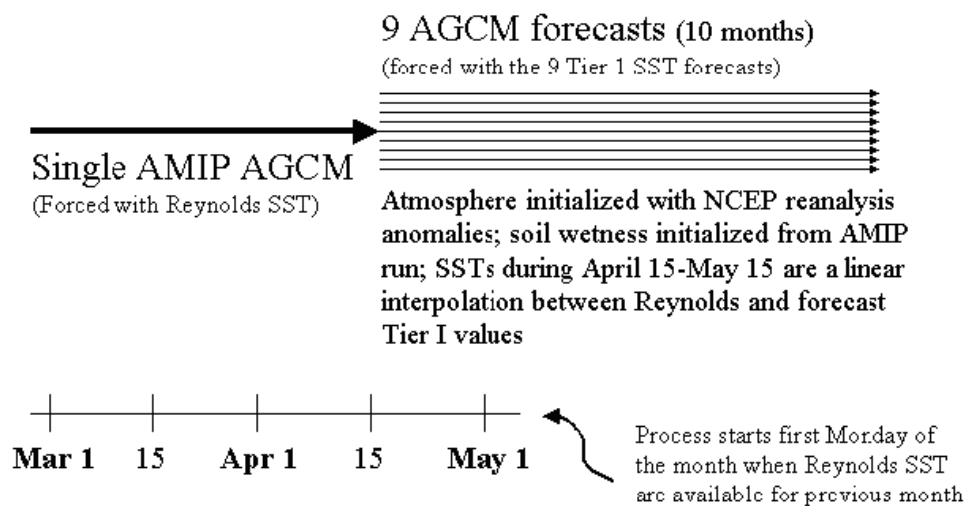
9 AGCM forecasts (10 months)
(forced with the 9 Tier 1 SST forecasts)

Single AMIP AGCM
(Forced with Reynolds SST)

Atmosphere initialized with NCEP reanalysis anomalies; soil wetness initialized from AMIP run; SSTs during April 15-May 15 are a linear interpolation between Reynolds and forecast Tier I values

Mar 1 15 Apr 1 15 May 1

Process starts first Monday of the month when Reynolds SST are available for previous month